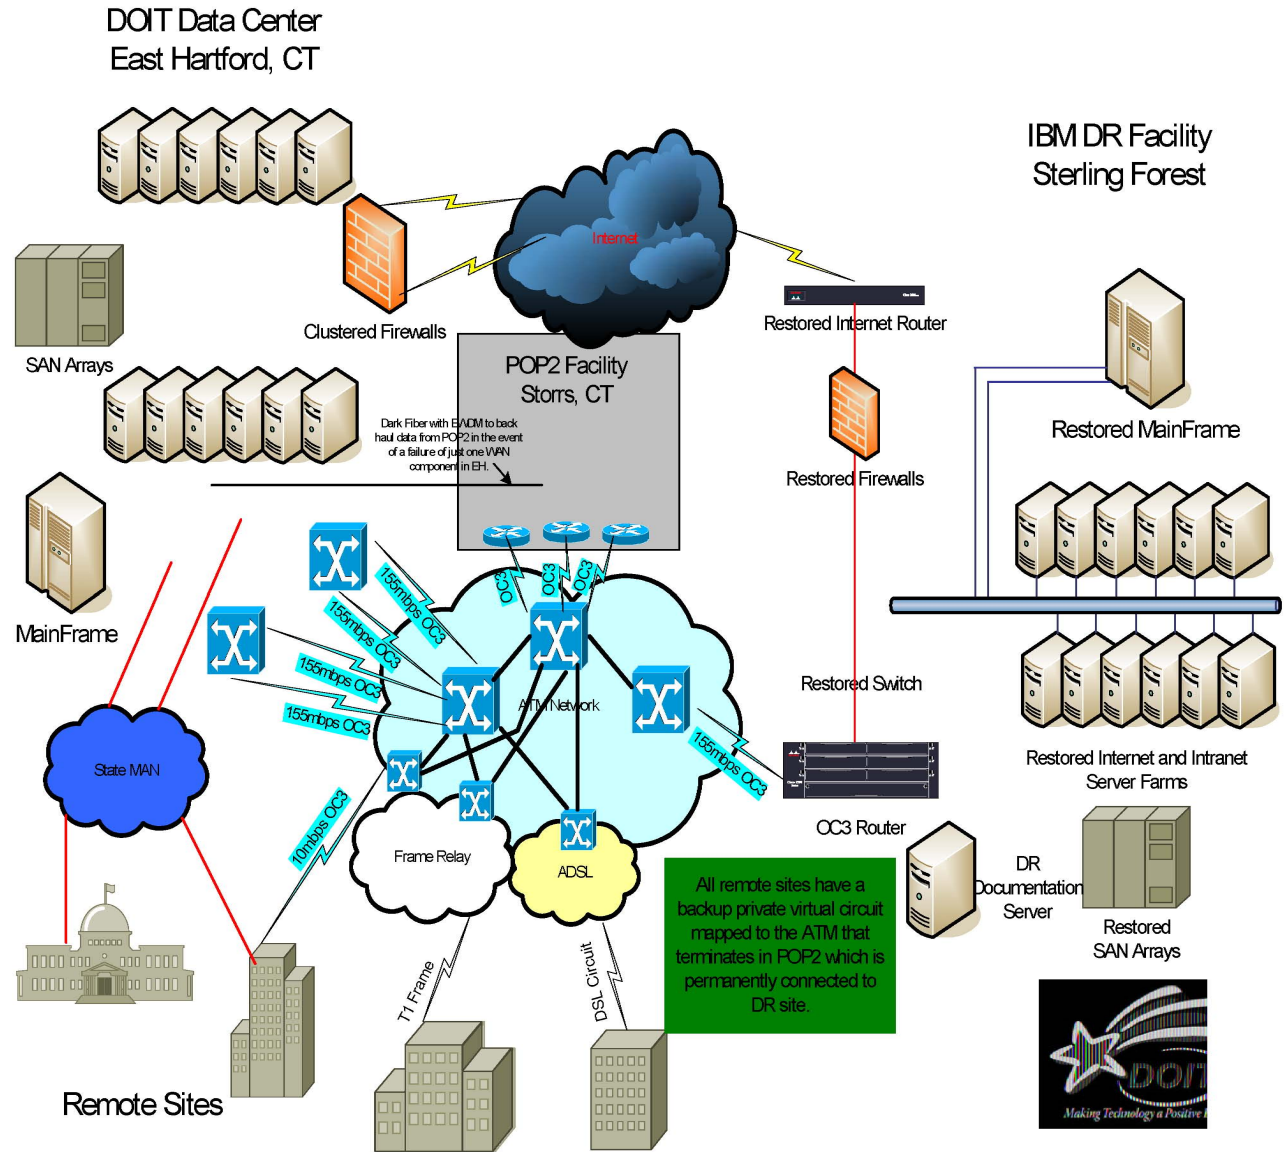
DOIT Data Center
East Hartford, CT

IBM DR Facility
Sterling Forest

Internet

Clustered Firewalls

SAN Arrays

Restored Internet Router

POP2 Facility
Storrs, CT

Dark Fiber with EADM to back haul data from POP2 in the event of a failure of just one WAN component in EH.

Restored MainFrame

Restored Firewalls

MainFrame

155mbps OC3

155mbps OC3

155mbps OC3

155mbps OC3

OC3

OC3

OC3

ATM Network

Restored Switch

155mbps OC3

State MAN

Restored Internet and Intranet Server Farms

10mbps OC3

OC3 Router

Frame Relay

ADSL

All remote sites have a backup private virtual circuit mapped to the ATM that terminates in POP2 which is permanently connected to DR site.

DR Documentation Server

Restored SAN Arrays

T1 Frame

DSL Circuit

DOIT
Making Technology a Positive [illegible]

Remote Sites